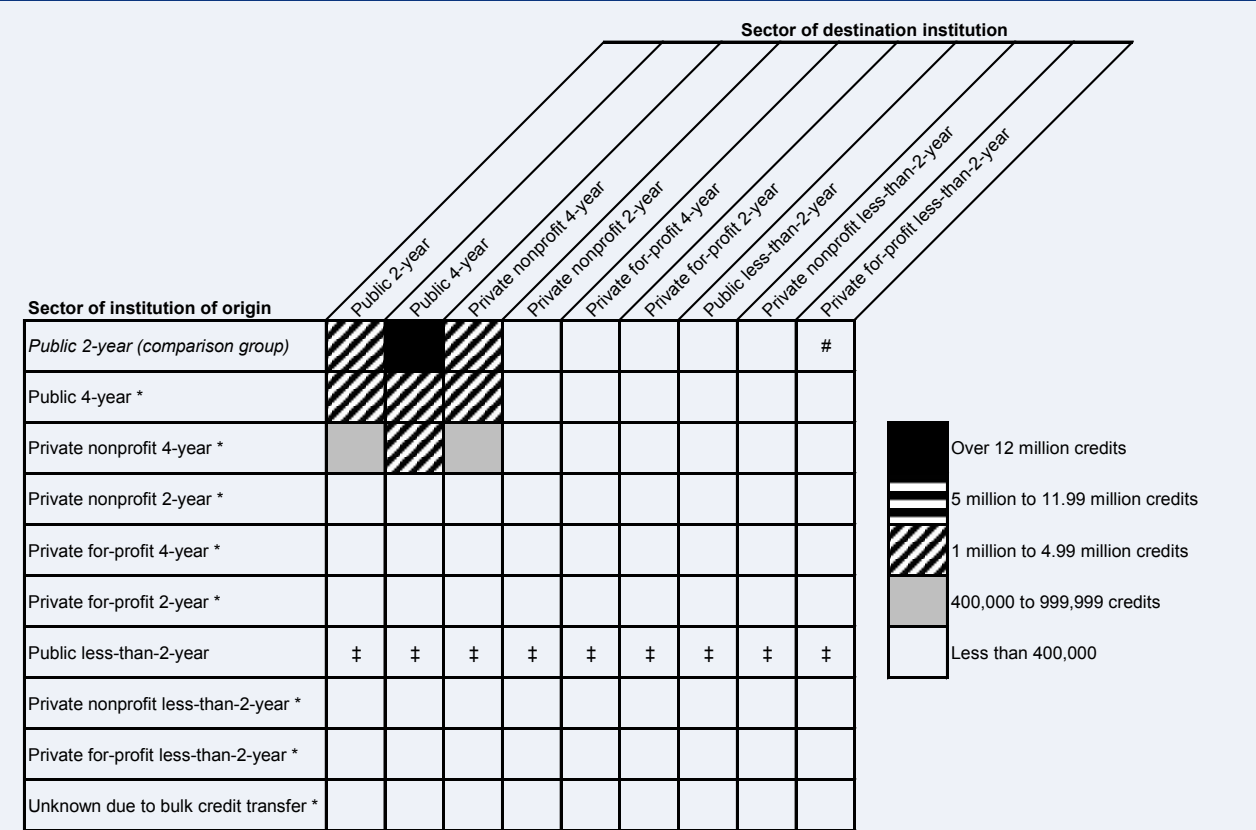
Sector of destination institution

| Sector of institution of origin | Public 2-year | Public 4-year | Private nonprofit 4-year | Private nonprofit 2-year | Private for-profit 4-year | Private for-profit 2-year | Public less-than-2-year | Private nonprofit less-than-2-year | Private for-profit less-than-2-year |
|---|---|---|---|---|---|---|---|---|---|
| *Public 2-year (comparison group)* | | | | | | | | | # |
| Public 4-year * | | | | | | | | | |
| Private nonprofit 4-year * | | | | | | | | | |
| Private nonprofit 2-year * | | | | | | | | | |
| Private for-profit 4-year * | | | | | | | | | |
| Private for-profit 2-year * | | | | | | | | | |
| Public less-than-2-year | ‡ | ‡ | ‡ | ‡ | ‡ | ‡ | ‡ | ‡ | ‡ |
| Private nonprofit less-than-2-year * | | | | | | | | | |
| Private for-profit less-than-2-year * | | | | | | | | | |
| Unknown due to bulk credit transfer * | | | | | | | | | |

Over 12 million credits
5 million to 11.99 million credits
1 million to 4.99 million credits
400,000 to 999,999 credits
Less than 400,000